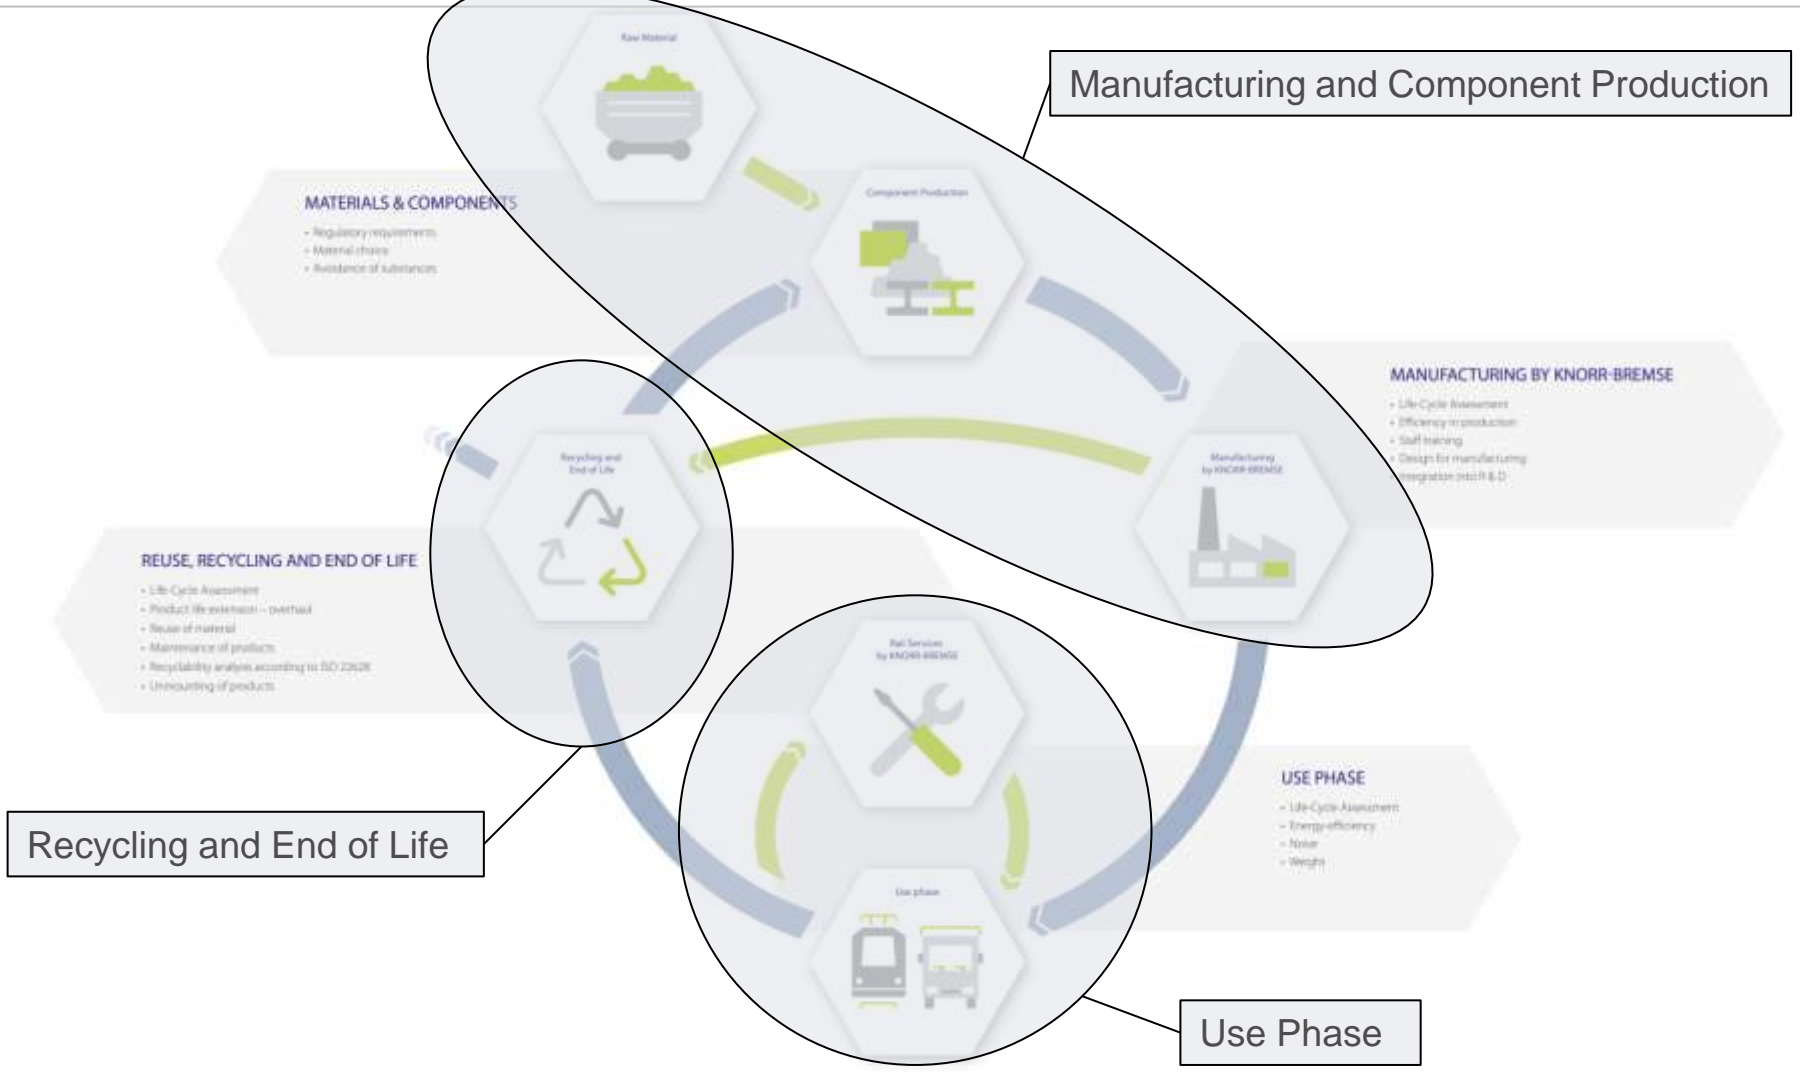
Raw Material

Manufacturing and Component Production

MATERIALS & COMPONENTS
- Regulatory requirements
- Material choice
- Avoidance of substances

Component Production

MANUFACTURING BY KNORR-BREMSE
- Life-Cycle Assessment
- Efficiency in production
- Staff training
- Design for manufacturing
- Integration into R & D

Recycling and End of Life

Manufacturing by KNORR-BREMSE

REUSE, RECYCLING AND END OF LIFE
- Life-Cycle Assessment
- Product life extension – overhaul
- Reuse of material
- Maintenance of products
- Recyclability analysis according to ISO 22628
- Unmounting of products

Rail Services by KNORR-BREMSE

USE PHASE
- Life-Cycle Assessment
- Energy efficiency
- Noise
- Weight

Recycling and End of Life

Use phase

Use Phase